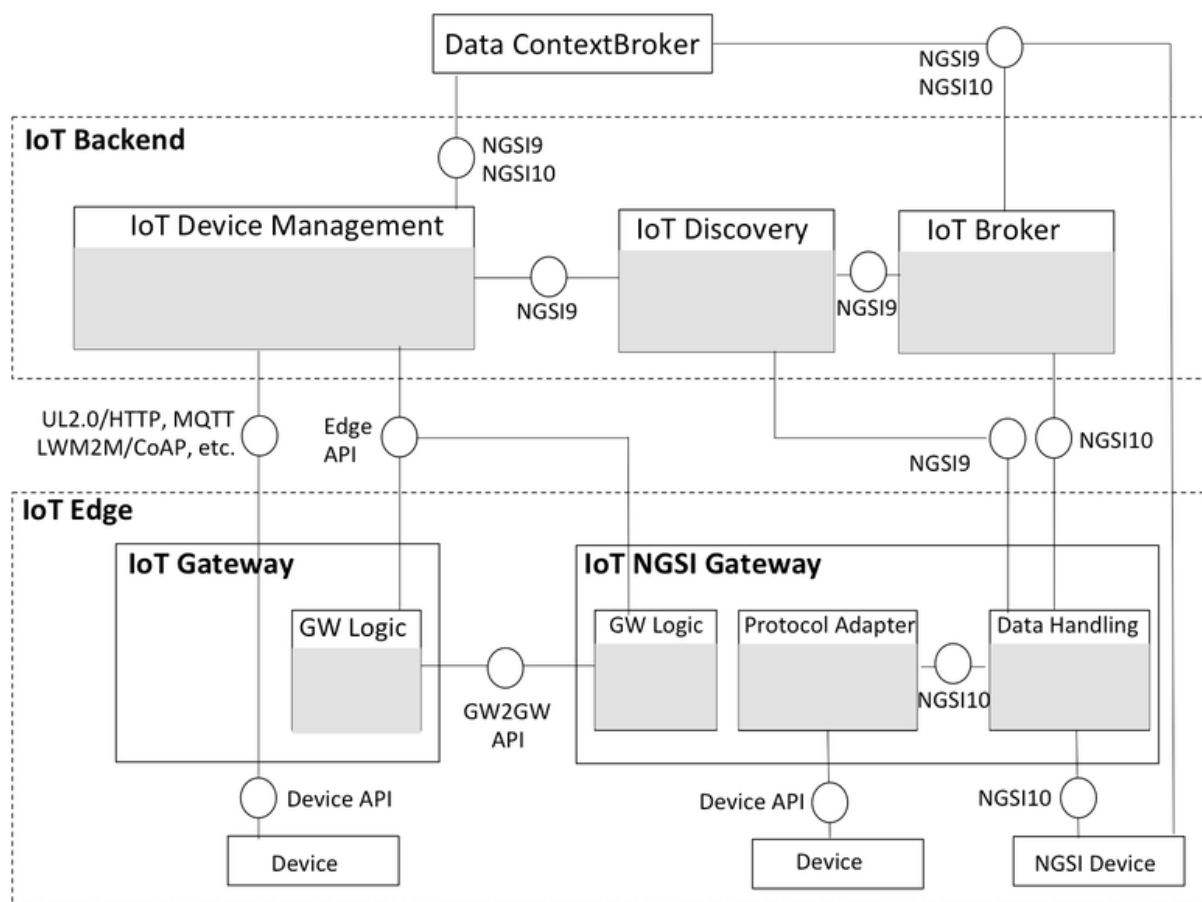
Data ContextBroker

NGSI9
NGSI10

IoT Backend

NGSI9
NGSI10

IoT Device Management

NGSI9

IoT Discovery

NGSI9

IoT Broker

UL2.0/HTTP, MQTT
LWM2M/CoAP, etc.

Edge
API

NGSI9

NGSI10

IoT Edge

IoT Gateway

GW Logic

GW2GW
API

IoT NGSI Gateway

GW Logic

Protocol Adapter

NGSI10

Data Handling

Device API

Device

Device API

Device

NGSI10

NGSI Device